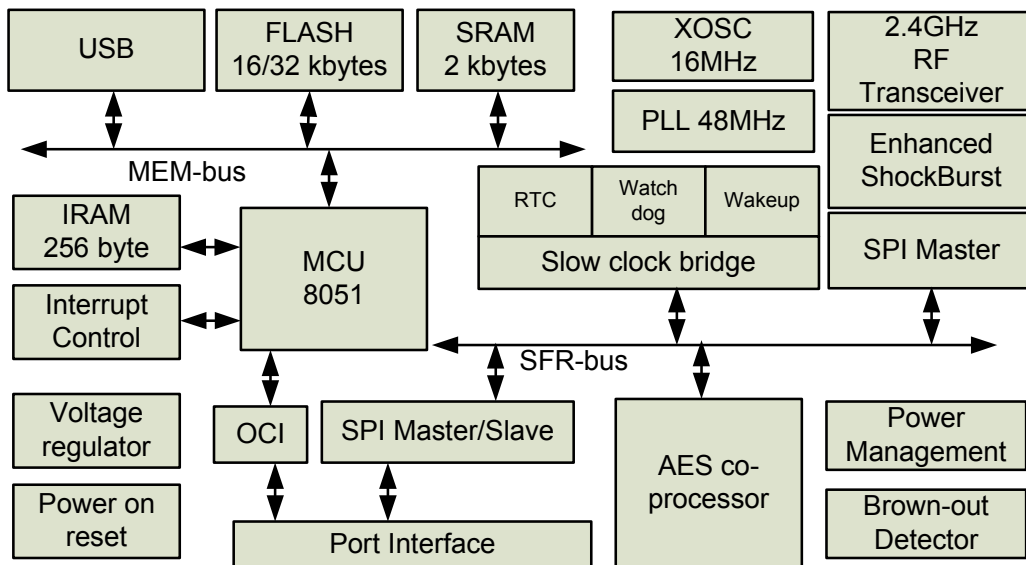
USB

FLASH 16/32 kbytes

SRAM 2 kbytes

XOSC 16MHz

2.4GHz RF Transceiver

PLL 48MHz

MEM-bus

Enhanced ShockBurst

RTC

Watch dog

Wakeup

Slow clock bridge

IRAM 256 byte

MCU 8051

SPI Master

Interrupt Control

SFR-bus

Voltage regulator

OCI

SPI Master/Slave

AES co-processor

Power Management

Power on reset

Brown-out Detector

Port Interface